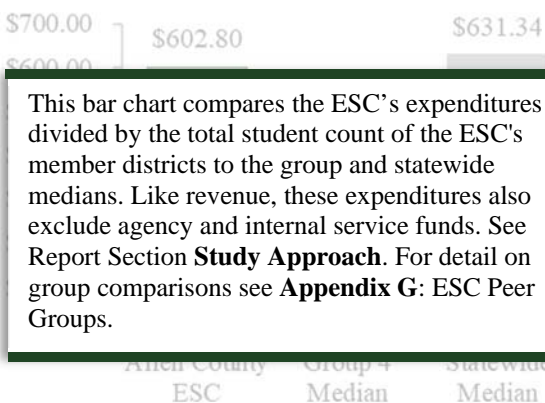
$700.00
$602.80
$631.34
$600.00

This bar chart compares the ESC’s expenditures divided by the total student count of the ESC's member districts to the group and statewide medians. Like revenue, these expenditures also exclude agency and internal service funds. See Report Section **Study Approach**. For detail on group comparisons see **Appendix G**: ESC Peer Groups.

Allen County ESC
Group 4 Median
Statewide Median